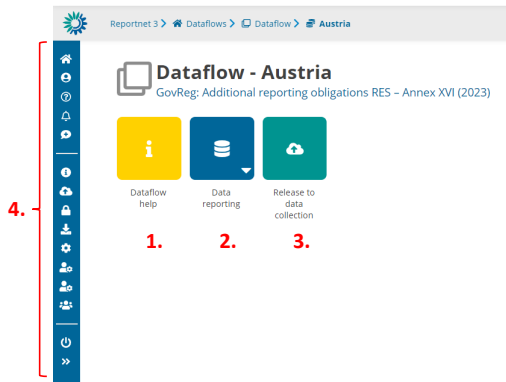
Reportnet 3 > Dataflows > Dataflow > Austria

4.

Dataflow - Austria

GovReg: Additional reporting obligations RES – Annex XVI (2023)

Dataflow help

Data reporting

Release to data collection

1.

2.

3.